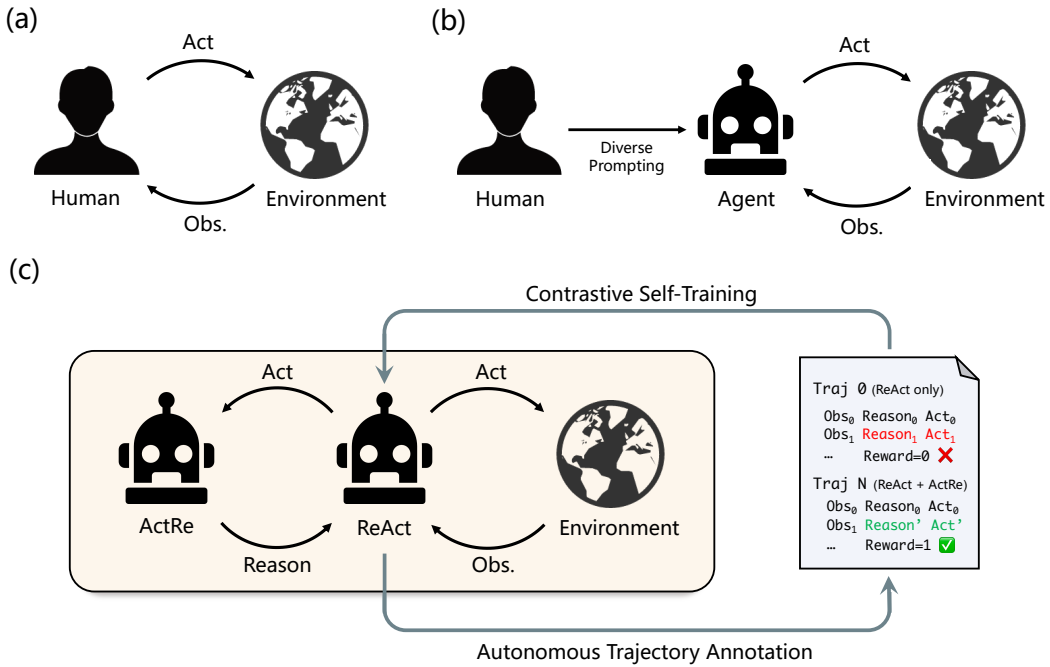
(a)

Act

Human

Environment

Obs.

(b)

Act

Human

Diverse Prompting

Agent

Environment

Obs.

(c)

Contrastive Self-Training

Act

Act

ActRe

ReAct

Environment

Reason

Obs.

Traj 0 (ReAct only)

$Obs_0$ $Reason_0$ $Act_0$

$Obs_1$ $Reason_1$ $Act_1$

… Reward=0 ❌

Traj N (ReAct + ActRe)

$Obs_0$ $Reason_0$ $Act_0$

$Obs_1$ Reason' Act'

… Reward=1 ✅

Autonomous Trajectory Annotation